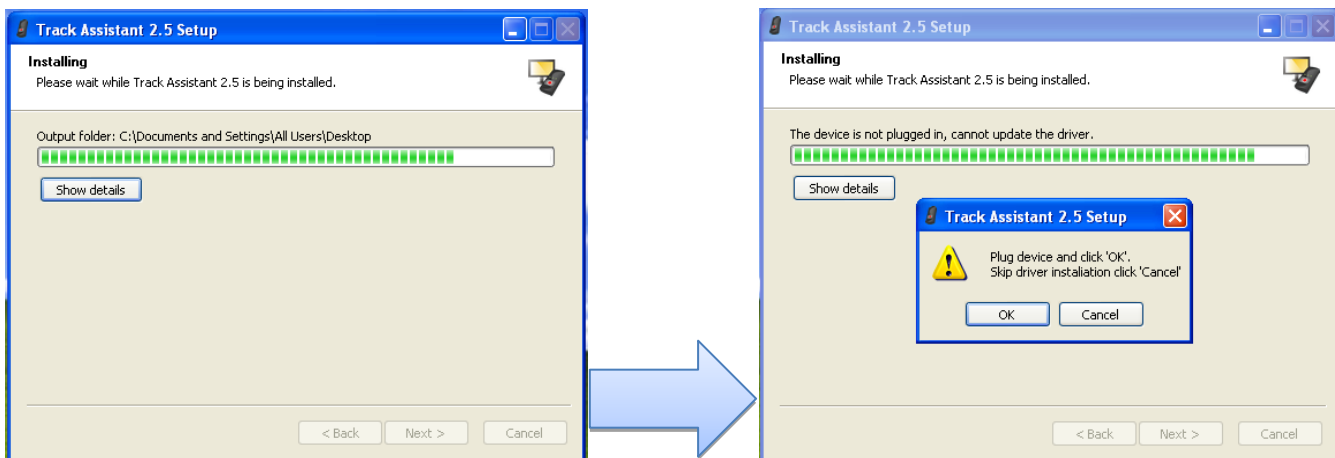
Track Assistant 2.5 Setup

Installing
Please wait while Track Assistant 2.5 is being installed.

Output folder: C:\Documents and Settings\All Users\Desktop

Show details

< Back Next > Cancel

Track Assistant 2.5 Setup

Installing
Please wait while Track Assistant 2.5 is being installed.

The device is not plugged in, cannot update the driver.

Show details

Track Assistant 2.5 Setup

Plug device and click 'OK'.
Skip driver installation click 'Cancel'

OK Cancel

< Back Next > Cancel